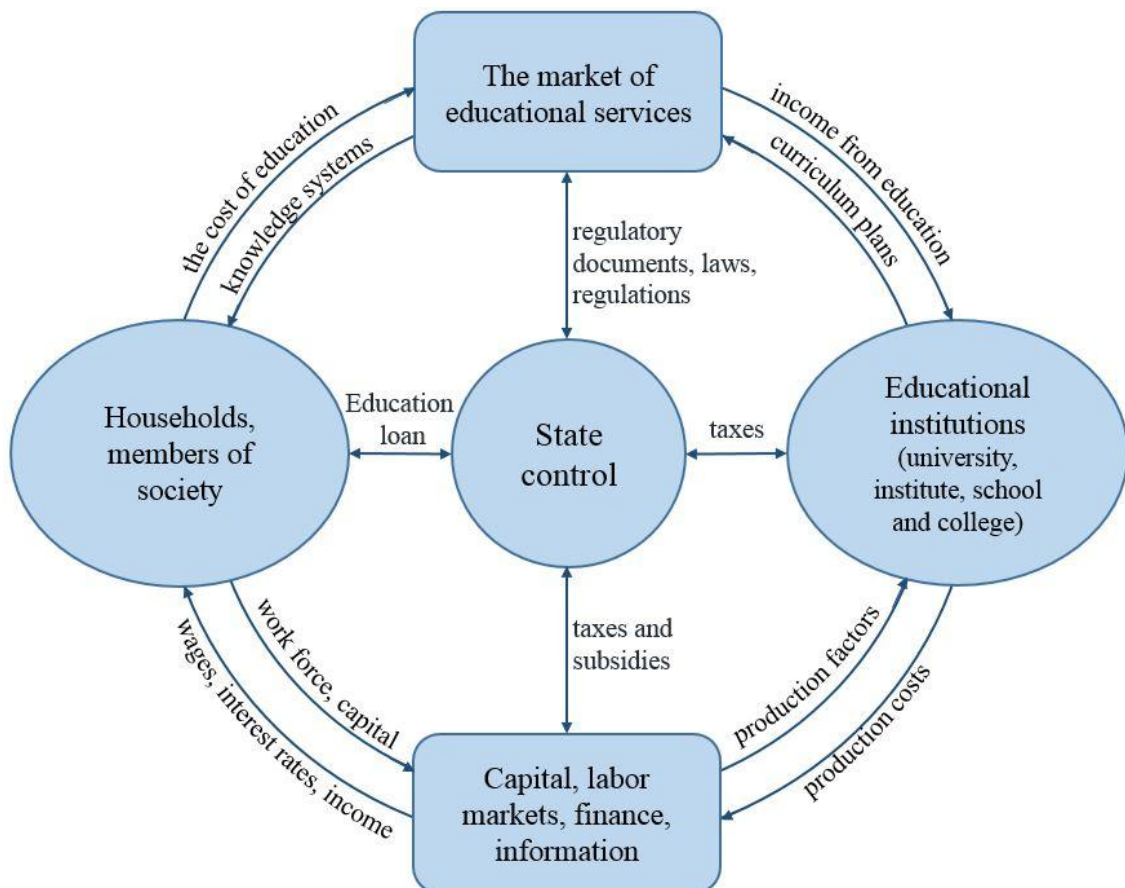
The market of educational services

the cost of education

knowledge systems

income from education

curriculum plans

regulatory documents, laws, regulations

Households, members of society

Education loan

State control

taxes

Educational institutions (university, institute, school and college)

wages, interest rates, income

work force, capital

taxes and subsidies

production factors

production costs

Capital, labor markets, finance, information